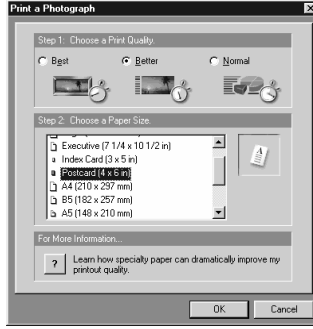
Print a Photograph

Step 1: Choose a Print Quality.

Best

Better

Normal

Step 2: Choose a Paper Size.

Executive (7 1/4 x 10 1/2 in)
Index Card (3 x 5 in)
Postcard (4 x 6 in)
A4 (210 x 297 mm)
B5 (182 x 257 mm)
A5 (148 x 210 mm)

For More Information...

?

Learn how specialty paper can dramatically improve my printout quality.

OK

Cancel